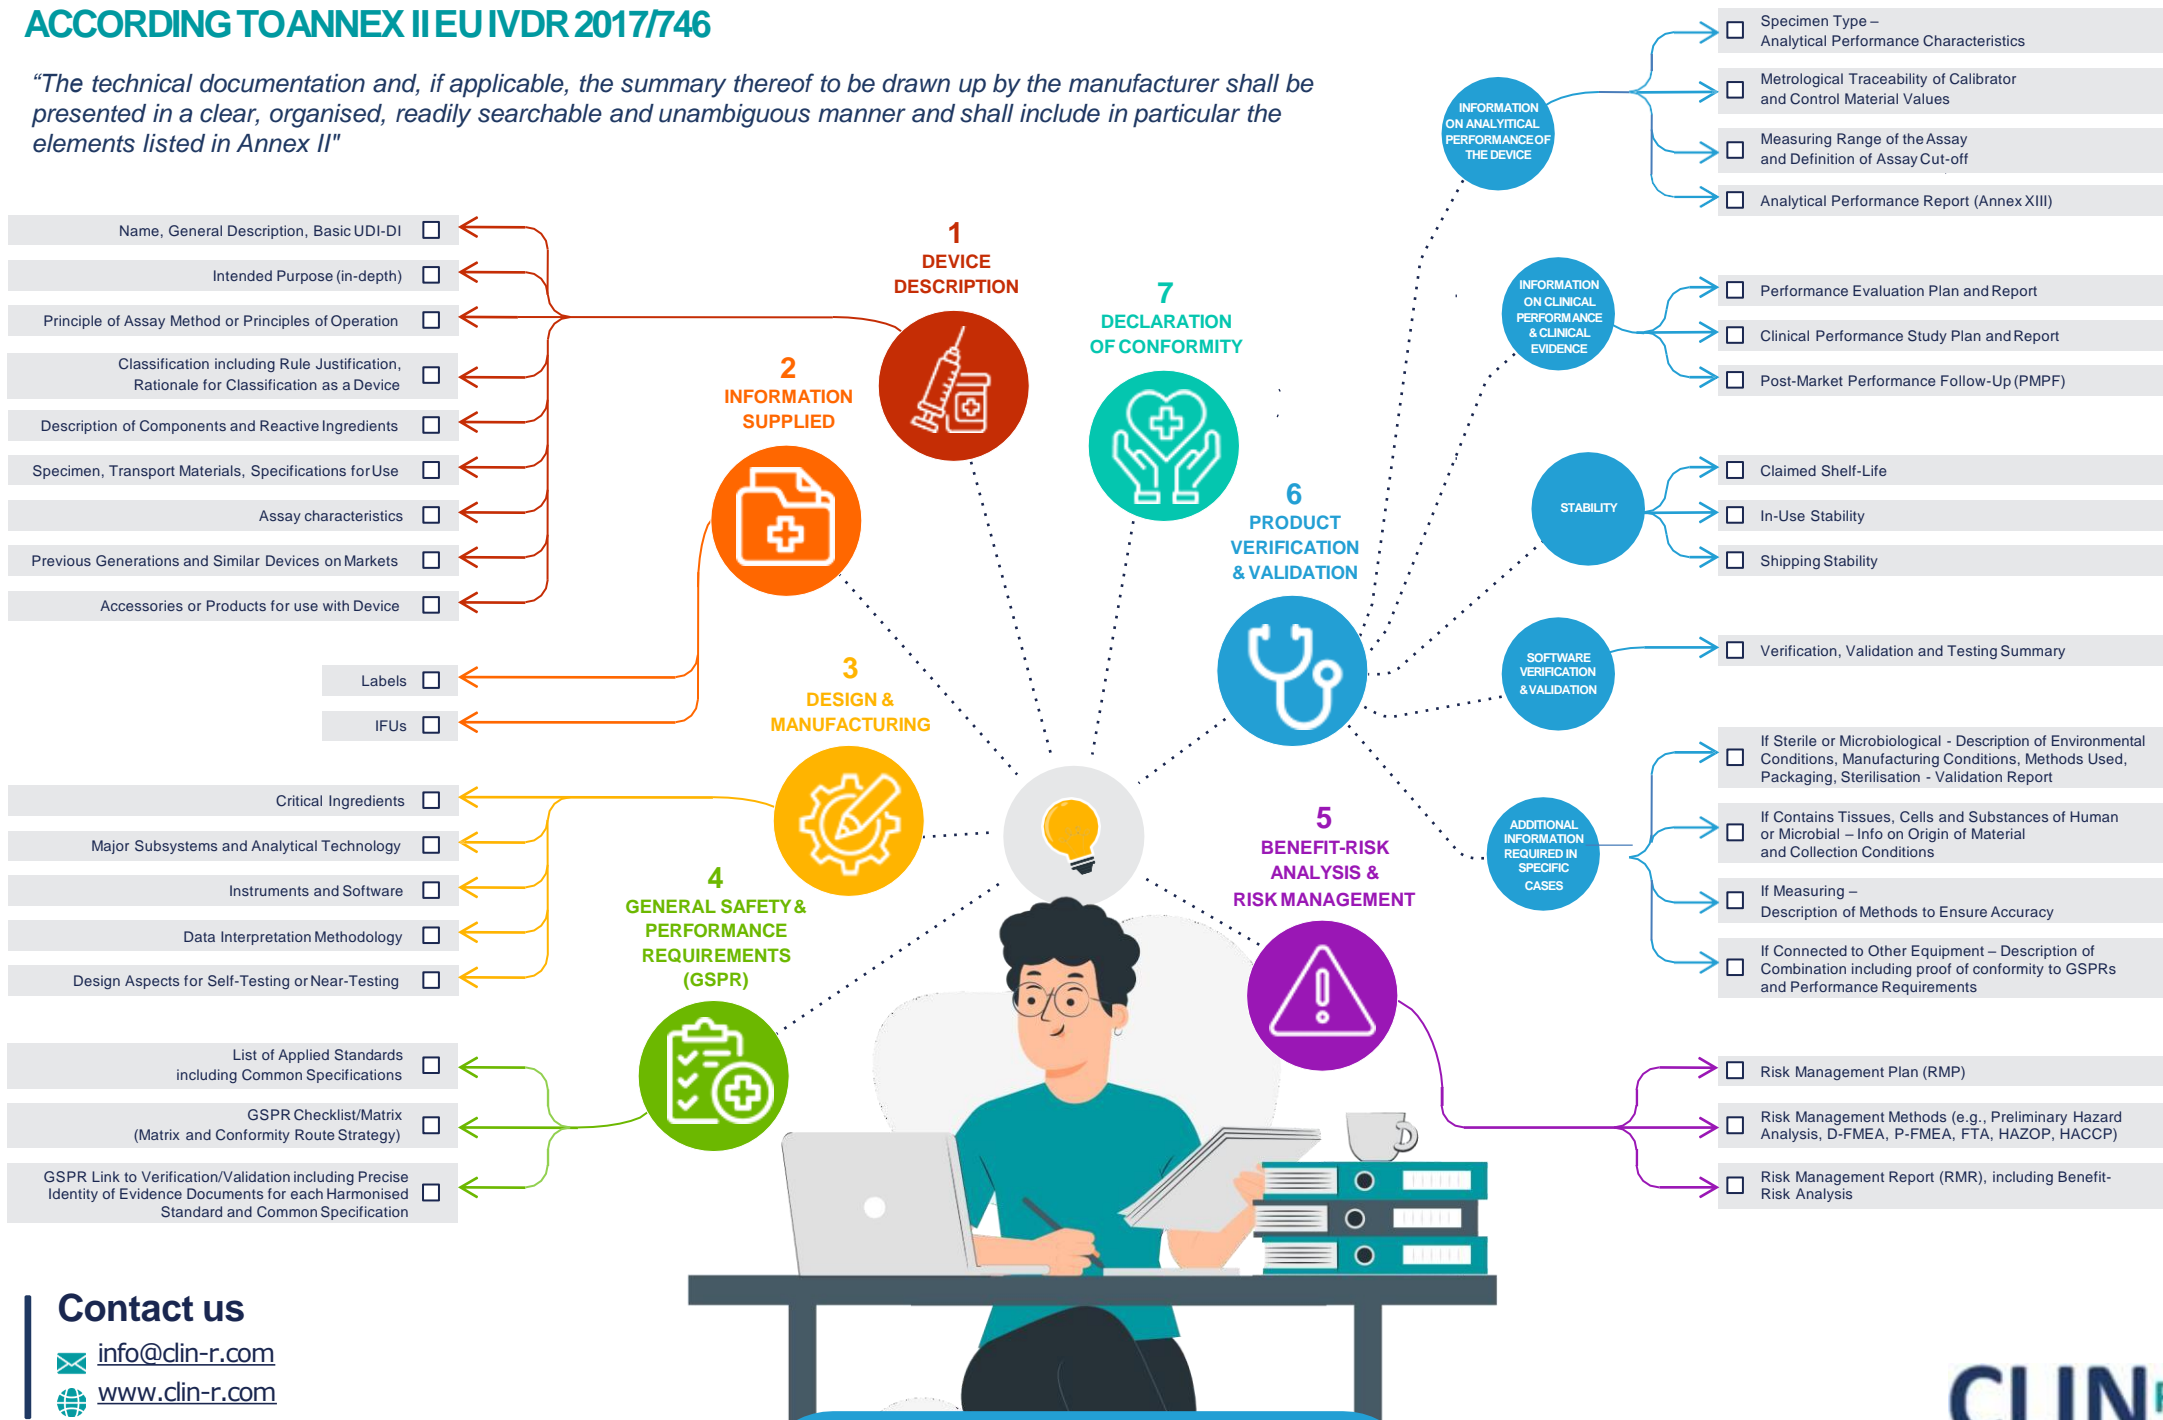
ACCORDING TO ANNEX II EU IVDR 2017/746

"The technical documentation and, if applicable, the summary thereof to be drawn up by the manufacturer shall be presented in a clear, organised, readily searchable and unambiguous manner and shall include in particular the elements listed in Annex II"

Name, General Description, Basic UDI-DI
Intended Purpose (in-depth)
Principle of Assay Method or Principles of Operation
Classification including Rule Justification, Rationale for Classification as a Device
Description of Components and Reactive Ingredients
Specimen, Transport Materials, Specifications for Use
Assay characteristics
Previous Generations and Similar Devices on Markets
Accessories or Products for use with Device

Labels
IFUs

Critical Ingredients
Major Subsystems and Analytical Technology
Instruments and Software
Data Interpretation Methodology
Design Aspects for Self-Testing or Near-Testing

List of Applied Standards including Common Specifications
GSPR Checklist/Matrix (Matrix and Conformity Route Strategy)
GSPR Link to Verification/Validation including Precise Identity of Evidence Documents for each Harmonised Standard and Common Specification

1 DEVICE DESCRIPTION
2 INFORMATION SUPPLIED
3 DESIGN & MANUFACTURING
4 GENERAL SAFETY & PERFORMANCE REQUIREMENTS (GSPR)
5 BENEFIT-RISK ANALYSIS & RISK MANAGEMENT
6 PRODUCT VERIFICATION & VALIDATION
7 DECLARATION OF CONFORMITY

INFORMATION ON ANALYTICAL PERFORMANCE OF THE DEVICE
Specimen Type – Analytical Performance Characteristics
Metrological Traceability of Calibrator and Control Material Values
Measuring Range of the Assay and Definition of Assay Cut-off
Analytical Performance Report (Annex XIII)

INFORMATION ON CLINICAL PERFORMANCE & CLINICAL EVIDENCE
Performance Evaluation Plan and Report
Clinical Performance Study Plan and Report
Post-Market Performance Follow-Up (PMPF)

STABILITY
Claimed Shelf-Life
In-Use Stability
Shipping Stability

SOFTWARE VERIFICATION & VALIDATION
Verification, Validation and Testing Summary

ADDITIONAL INFORMATION REQUIRED IN SPECIFIC CASES
If Sterile or Microbiological - Description of Environmental Conditions, Manufacturing Conditions, Methods Used, Packaging, Sterilisation - Validation Report
If Contains Tissues, Cells and Substances of Human or Microbial – Info on Origin of Material and Collection Conditions
If Measuring – Description of Methods to Ensure Accuracy
If Connected to Other Equipment – Description of Combination including proof of conformity to GSPRs and Performance Requirements

Risk Management Plan (RMP)
Risk Management Methods (e.g., Preliminary Hazard Analysis, D-FMEA, P-FMEA, FTA, HAZOP, HACCP)
Risk Management Report (RMR), including Benefit-Risk Analysis

Contact us
info@clin-r.com
www.clin-r.com

CLIN